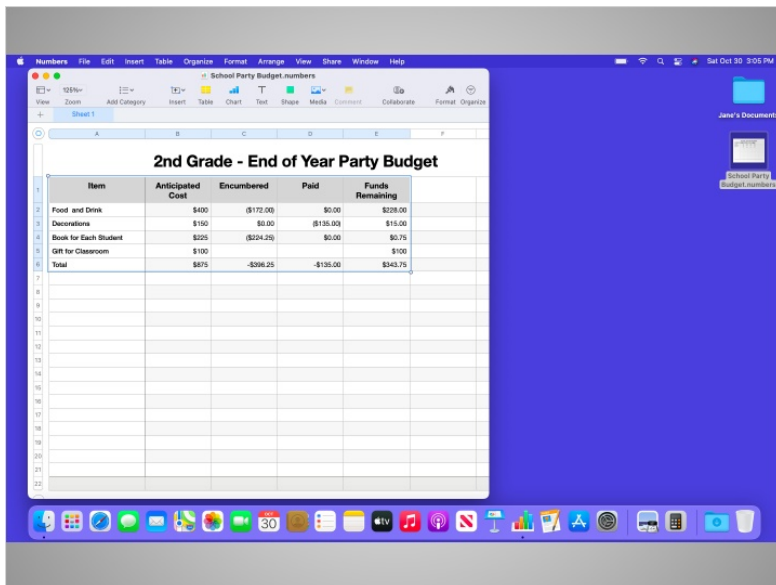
Numbers File Edit Insert Table Organize Format Arrange View Share Window Help

Sat Oct 30 3:05 PM

School Party Budget.numbers

View Zoom Add Category Insert Table Chart Text Shape Media Comment Collaborate Format Organize

125%

Sheet 1

A B C D E F

2nd Grade - End of Year Party Budget

| Item | Anticipated Cost | Encumbered | Paid | Funds Remaining |
|---|---|---|---|---|
| Food and Drink | $400 | ($172.00) | $0.00 | $228.00 |
| Decorations | $150 | $0.00 | ($135.00) | $15.00 |
| Book for Each Student | $225 | ($224.25) | $0.00 | $0.75 |
| Gift for Classroom | $100 | | | $100 |
| Total | $875 | -$396.25 | -$135.00 | $343.75 |

1 2 3 4 5 6 7 8 9 10 11 12 13 14 15 16 17 18 19 20 21 22

Jane's Documents

School Party Budget.numbers

30